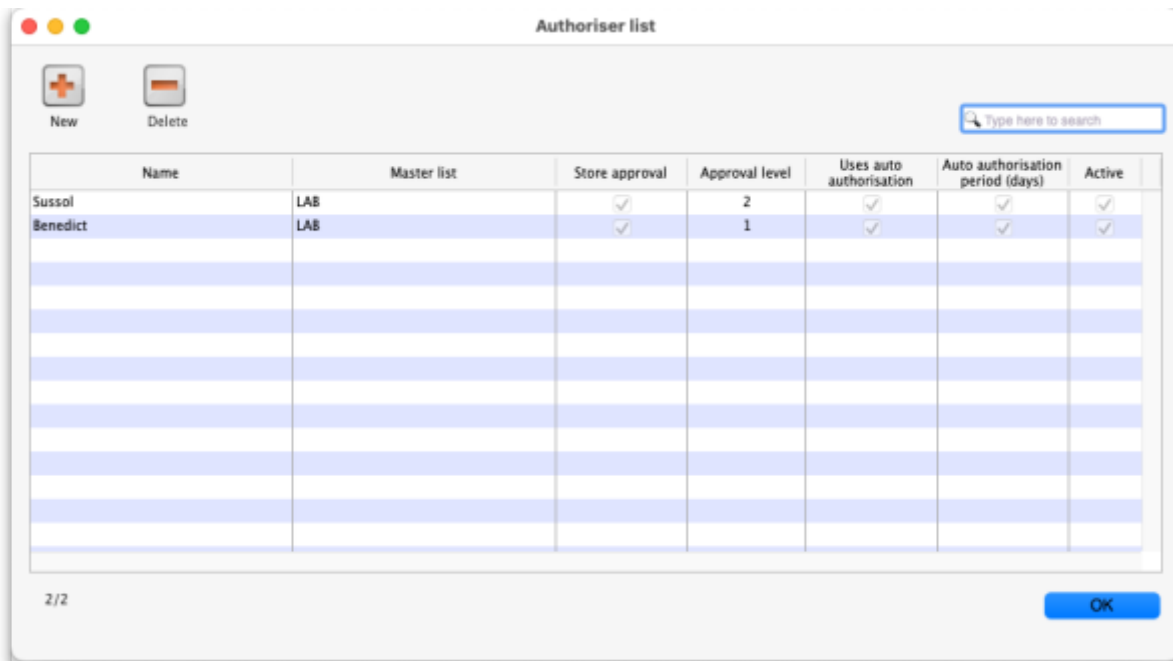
Authoriser list

New

Delete

Type here to search

| Name | Master list | Store approval | Approval level | Uses auto authorisation | Auto authorisation period (days) | Active |
|---|---|---|---|---|---|---|
| Sussol | LAB | ✓ | 2 | ✓ | ✓ | ✓ |
| Benedict | LAB | ✓ | 1 | ✓ | ✓ | ✓ |

2/2

OK